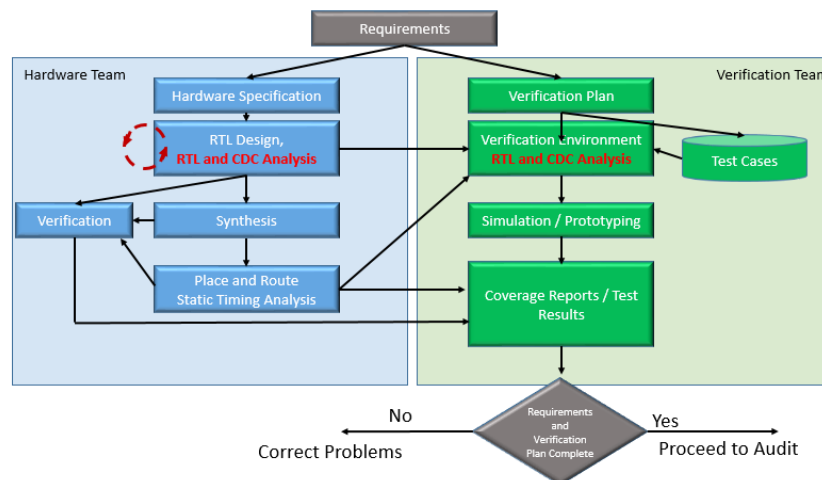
Requirements

Hardware Team

Hardware Specification

RTL Design,
RTL and CDC Analysis

Verification

Synthesis

Place and Route
Static Timing Analysis

Verification Team

Verification Plan

Verification Environment
RTL and CDC Analysis

Test Cases

Simulation / Prototyping

Coverage Reports / Test Results

No

Requirements and Verification Plan Complete

Yes

Correct Problems

Proceed to Audit